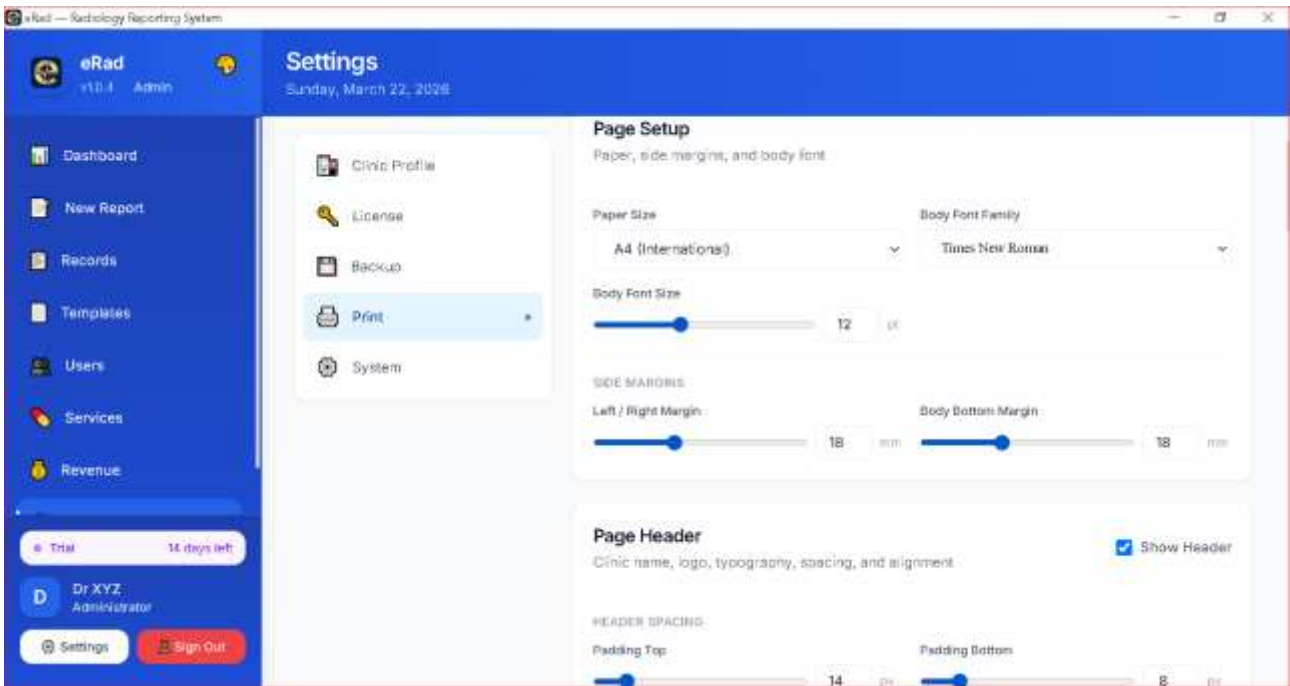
eRad — Radiology Reporting System

eRad
v10.4 Admin

Settings
Sunday, March 22, 2026

Dashboard
New Report
Records
Templates
Users
Services
Revenue

Trial 14 days left

D Dr XYZ
Administrator

Settings
Sign Out

Clinic Profile
License
Backup
Print
System

Page Setup
Paper, side margins, and body font

Paper Size
A4 (International)

Body Font Family
Times New Roman

Body Font Size
12 pt

SIDE MARGINS
Left / Right Margin
18 mm

Body Bottom Margin
18 mm

Page Header
Clinic name, logo, typography, spacing, and alignment

Show Header

HEADER SPACING
Padding Top
14 px

Padding Bottom
8 px